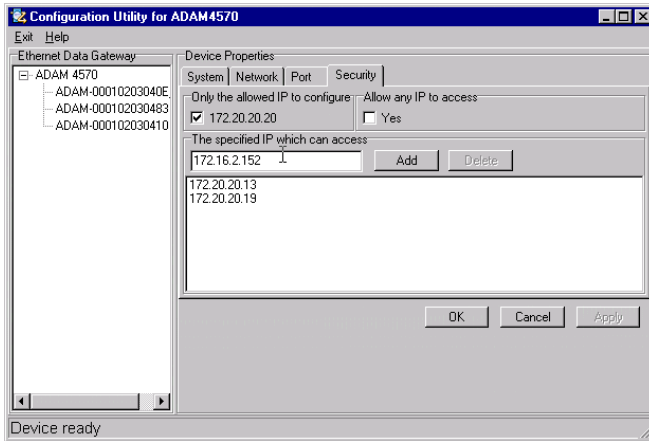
Configuration Utility for ADAM4570

Exit Help

Ethernet Data Gateway

ADAM 4570
ADAM-00010203040E
ADAM-000102030483
ADAM-000102030410

Device Properties

System | Network | Port | Security

Only the allowed IP to configure
☑ 172.20.20.20

Allow any IP to access
☐ Yes

The specified IP which can access
172.16.2.152
Add
Delete

172.20.20.13
172.20.20.19

OK
Cancel
Apply

Device ready